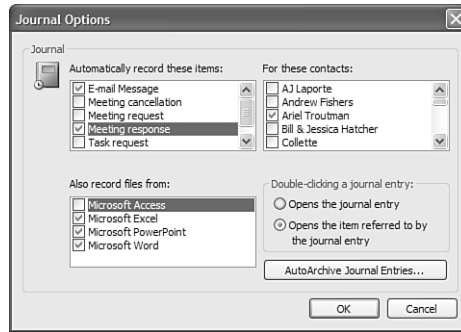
Journal Options

Journal

Automatically record these items:

E-mail Message
Meeting cancellation
Meeting request
Meeting response
Task request

For these contacts:

AJ Laporte
Andrew Fishers
Ariel Troutman
Bill & Jessica Hatcher
Collette

Also record files from:

Microsoft Access
Microsoft Excel
Microsoft PowerPoint
Microsoft Word

Double-clicking a journal entry:

Opens the journal entry
Opens the item referred to by the journal entry

AutoArchive Journal Entries...

OK
Cancel